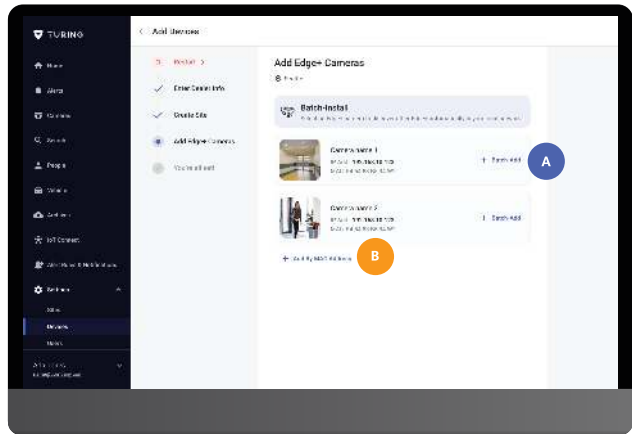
TURING

Home
Alerts
Cameras
Search
People
Vehicles
Archives
IoT Connect
Alarm Panel & Mobile Mode
Settings
Sites
Devices
Users

< Add Devices

Install >
Enter Serial Info
Create Site
Add Edge+ Cameras
You're all set

Add Edge+ Cameras

Batch-Install
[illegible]

Camera name 1
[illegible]
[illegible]
+ Batch Add

Camera name 2
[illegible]
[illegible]
+ Batch Add

+ Add by MAC Address

A

B